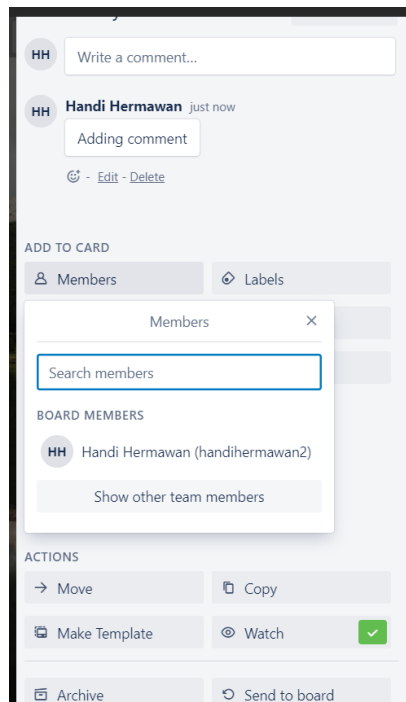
HH

Write a comment...

HH

Handi Hermawan just now

Adding comment

- Edit - Delete

ADD TO CARD

Members

Labels

Members

×

Search members

BOARD MEMBERS

HH

Handi Hermawan (handihermawan2)

Show other team members

ACTIONS

→ Move

Copy

Make Template

Watch

Archive

Send to board